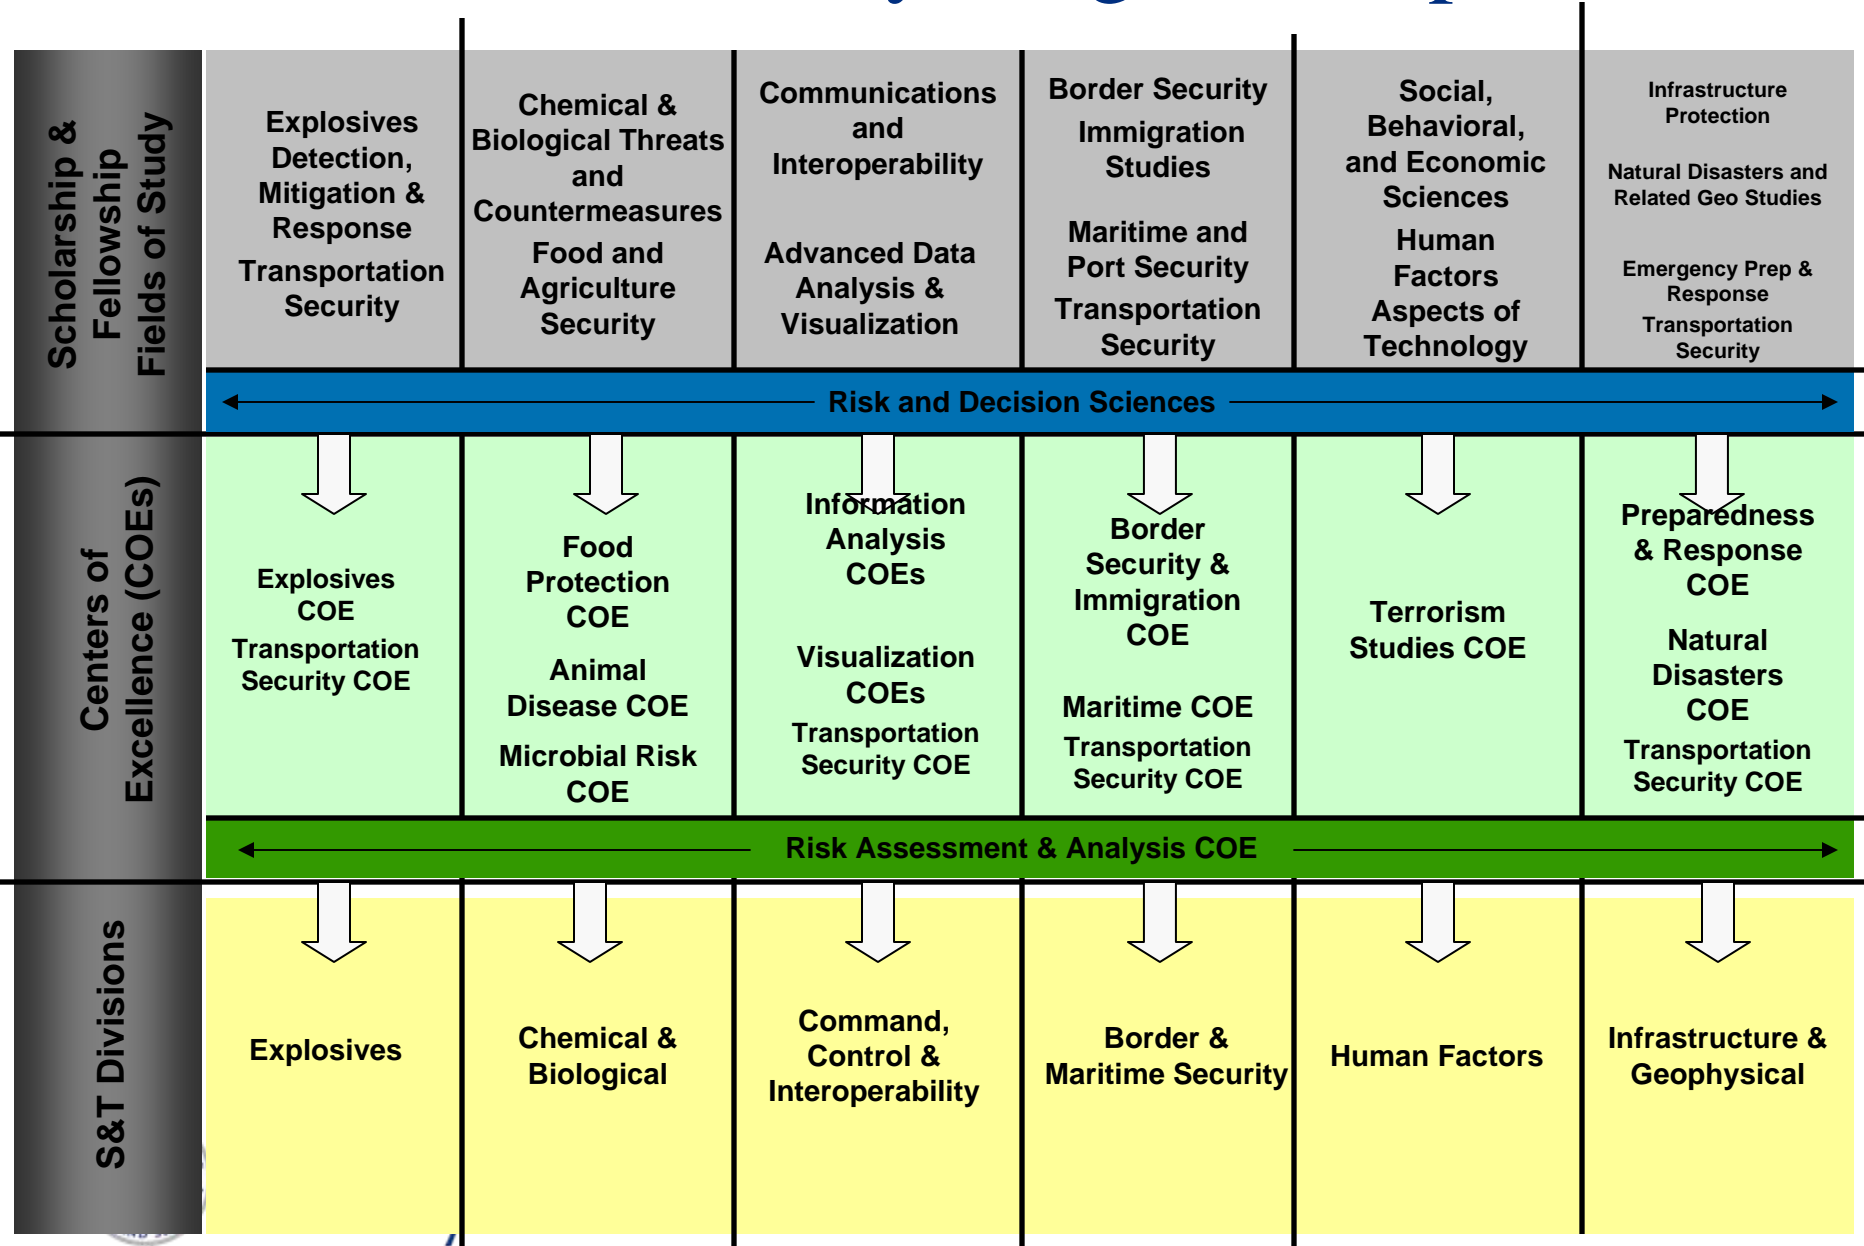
Scholarship & Fellowship Fields of Study

| Explosives Detection, Mitigation & Response<br>Transportation Security | Chemical & Biological Threats and Countermeasures<br>Food and Agriculture Security | Communications and Interoperability<br>Advanced Data Analysis & Visualization | Border Security<br>Immigration Studies<br>Maritime and Port Security<br>Transportation Security | Social, Behavioral, and Economic Sciences<br>Human Factors Aspects of Technology | Infrastructure Protection<br>Natural Disasters and Related Geo Studies<br>Emergency Prep & Response<br>Transportation Security |
|---|---|---|---|---|---|

Risk and Decision Sciences

Centers of Excellence (COEs)

| Explosives COE<br>Transportation Security COE | Food Protection COE<br>Animal Disease COE<br>Microbial Risk COE | Information Analysis COEs<br>Visualization COEs<br>Transportation Security COE | Border Security & Immigration COE<br>Maritime COE<br>Transportation Security COE | Terrorism Studies COE | Preparedness & Response COE<br>Natural Disasters COE<br>Transportation Security COE |
|---|---|---|---|---|---|

Risk Assessment & Analysis COE

S&T Divisions

| Explosives | Chemical & Biological | Command, Control & Interoperability | Border & Maritime Security | Human Factors | Infrastructure & Geophysical |
|---|---|---|---|---|---|